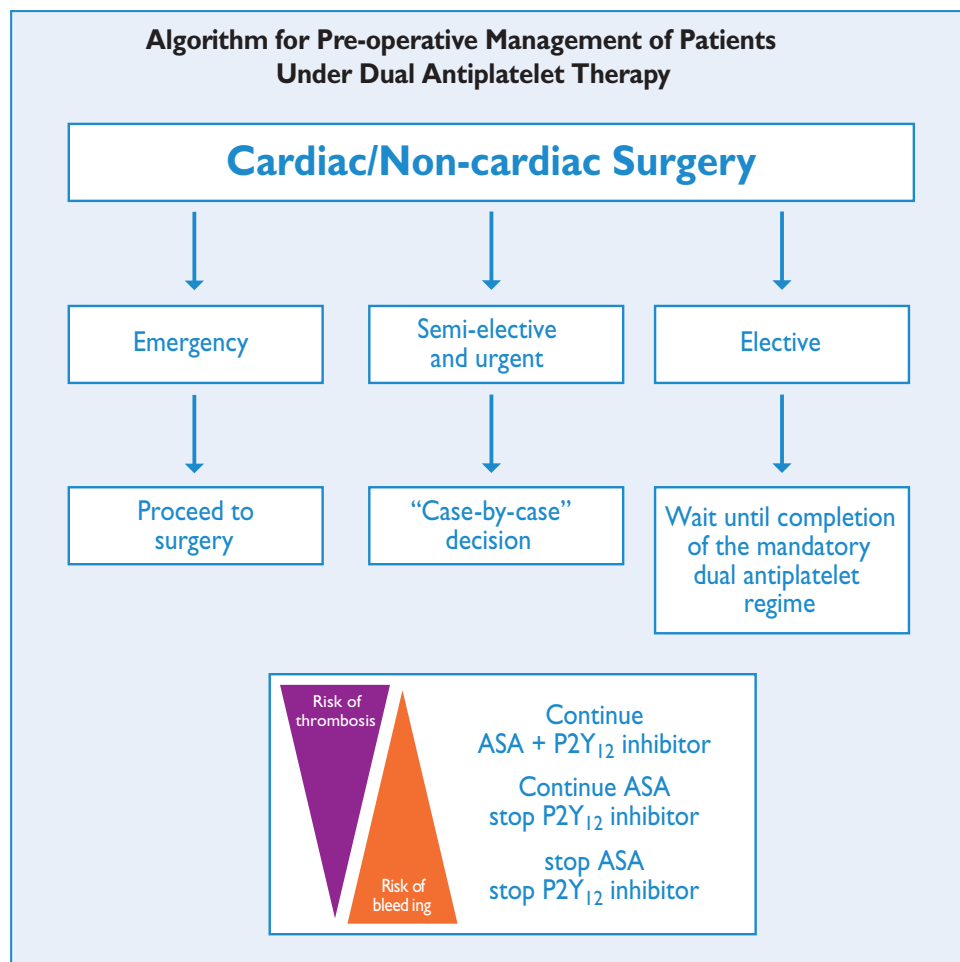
Algorithm for Pre-operative Management of Patients Under Dual Antiplatelet Therapy

Cardiac/Non-cardiac Surgery

Emergency

Semi-elective and urgent

Elective

Proceed to surgery

"Case-by-case" decision

Wait until completion of the mandatory dual antiplatelet regime

Risk of thrombosis

Risk of bleed ing

Continue ASA + P2Y$_{12}$ inhibitor

Continue ASA stop P2Y$_{12}$ inhibitor

stop ASA stop P2Y$_{12}$ inhibitor